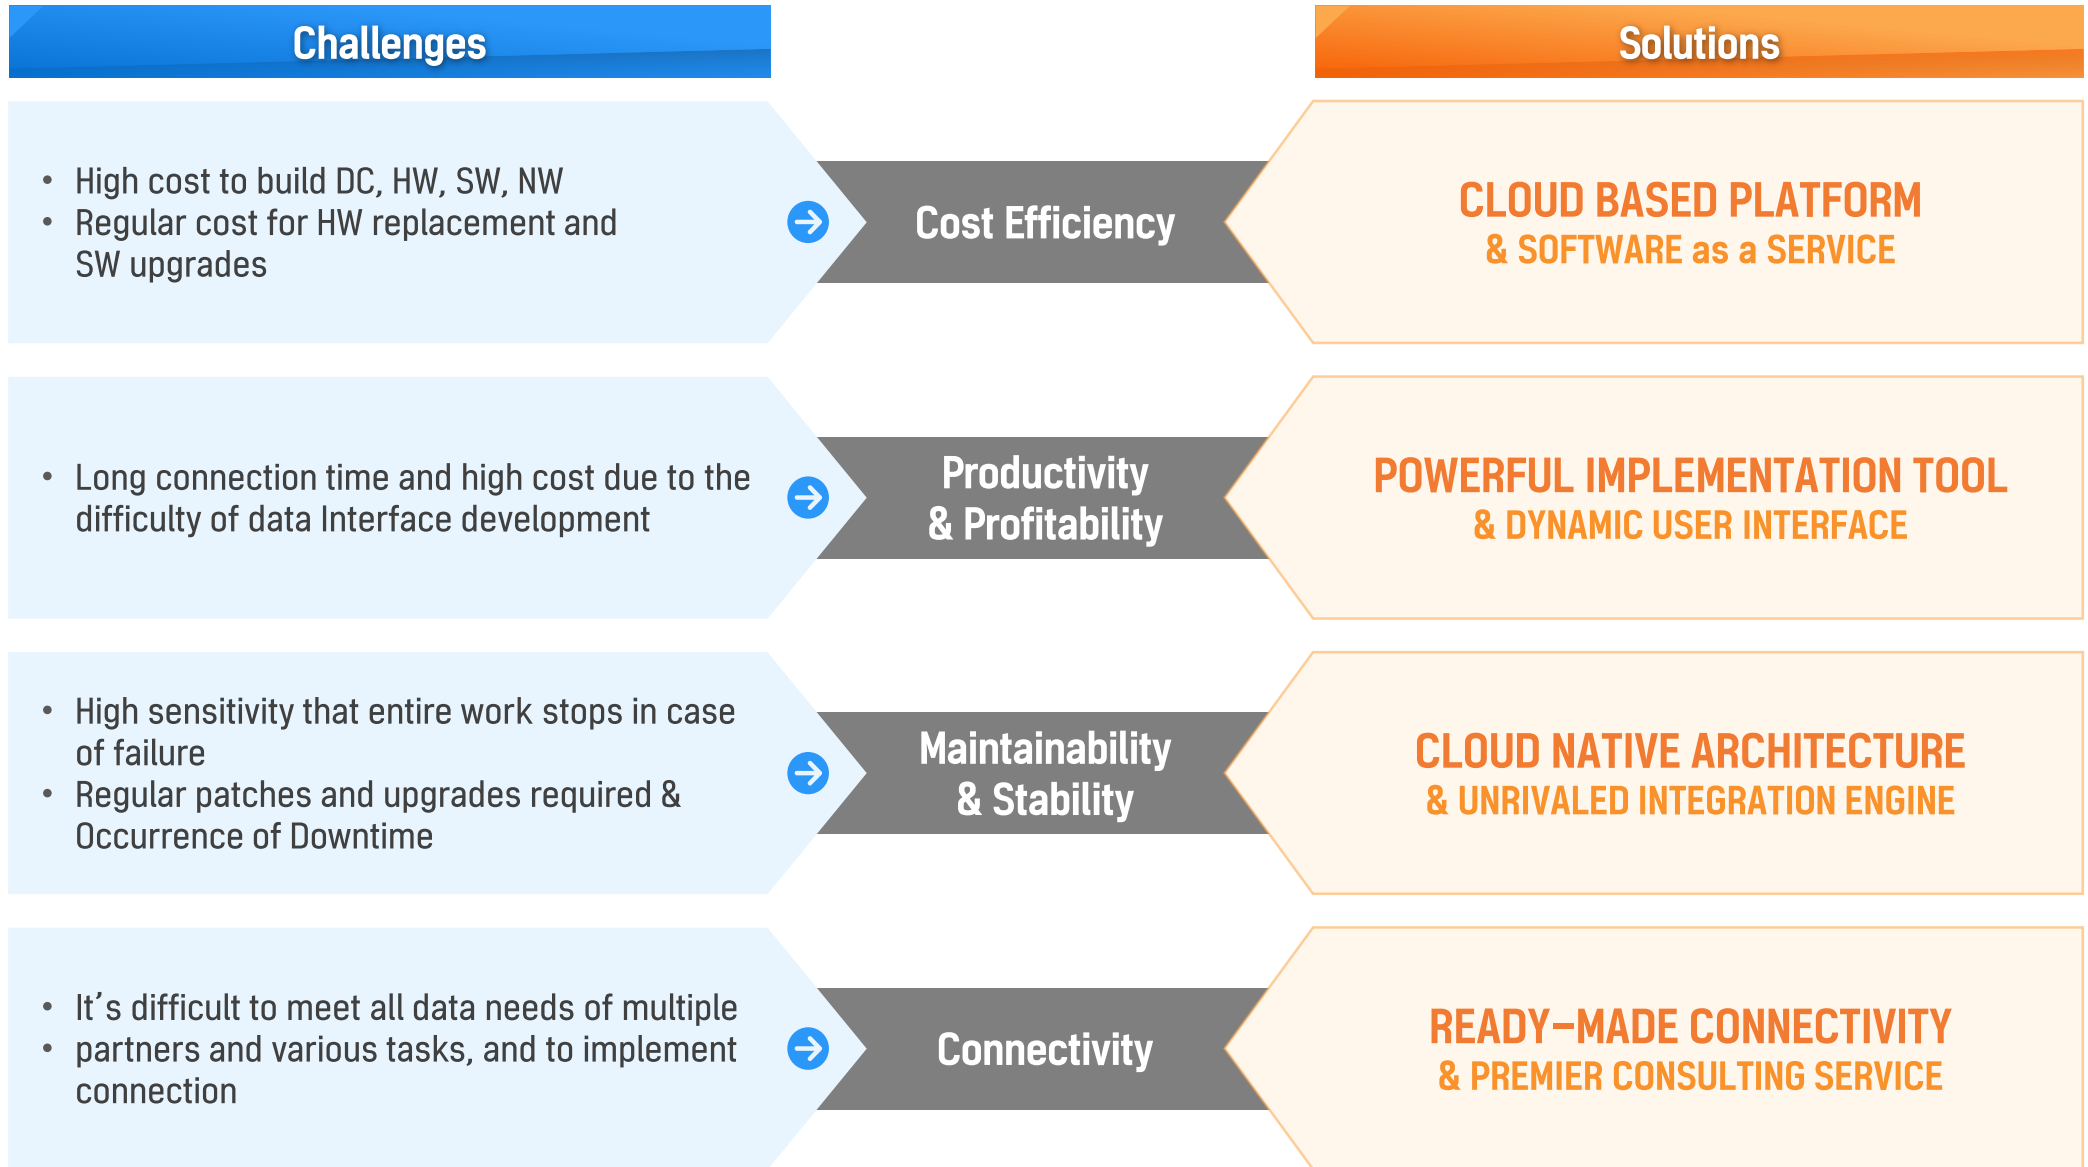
Challenges

Solutions

- High cost to build DC, HW, SW, NW
- Regular cost for HW replacement and SW upgrades

Cost Efficiency

CLOUD BASED PLATFORM
& SOFTWARE as a SERVICE

- Long connection time and high cost due to the difficulty of data Interface development

Productivity
& Profitability

POWERFUL IMPLEMENTATION TOOL
& DYNAMIC USER INTERFACE

- High sensitivity that entire work stops in case of failure
- Regular patches and upgrades required & Occurrence of Downtime

Maintainability
& Stability

CLOUD NATIVE ARCHITECTURE
& UNRIVALED INTEGRATION ENGINE

- It's difficult to meet all data needs of multiple
- partners and various tasks, and to implement connection

Connectivity

READY-MADE CONNECTIVITY
& PREMIER CONSULTING SERVICE